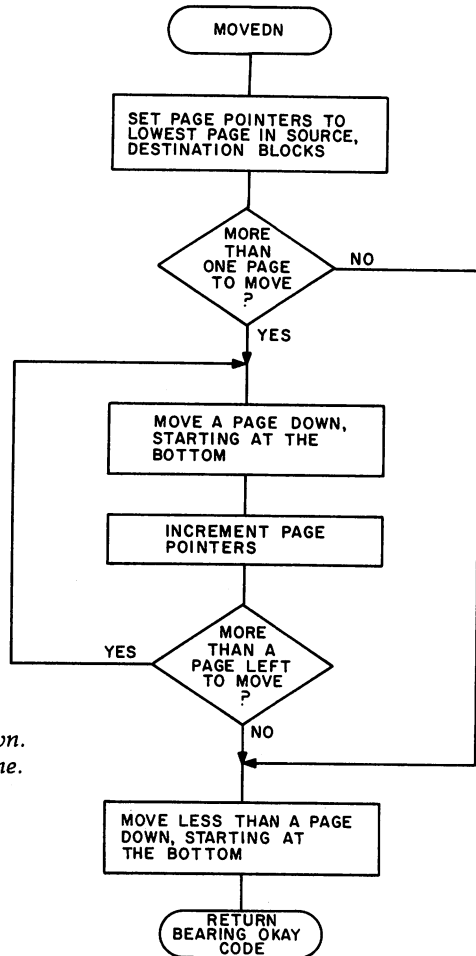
MOVEDN

SET PAGE POINTERS TO LOWEST PAGE IN SOURCE, DESTINATION BLOCKS

MORE THAN ONE PAGE TO MOVE ?

NO

YES

MOVE A PAGE DOWN, STARTING AT THE BOTTOM

INCREMENT PAGE POINTERS

YES

MORE THAN A PAGE LEFT TO MOVE ?

NO

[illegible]n.
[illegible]ne.

MOVE LESS THAN A PAGE DOWN, STARTING AT THE BOTTOM

RETURN BEARING OKAY CODE